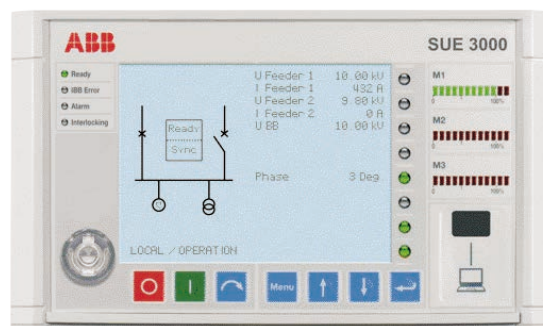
ABB

SUE 3000

Ready
IBB Error
Alarm
Interlocking

Ready
Sync

U Feeder 1 10.00 kV
I Feeder 1 432 A
U Feeder 2 9.80 kV
I Feeder 2 0 A
U BB 10.00 kV

Phase 3 Deg

LOCAL / OPERATION

M1
0 100%
M2
0 100%
M3
0 100%

O
I
Menu